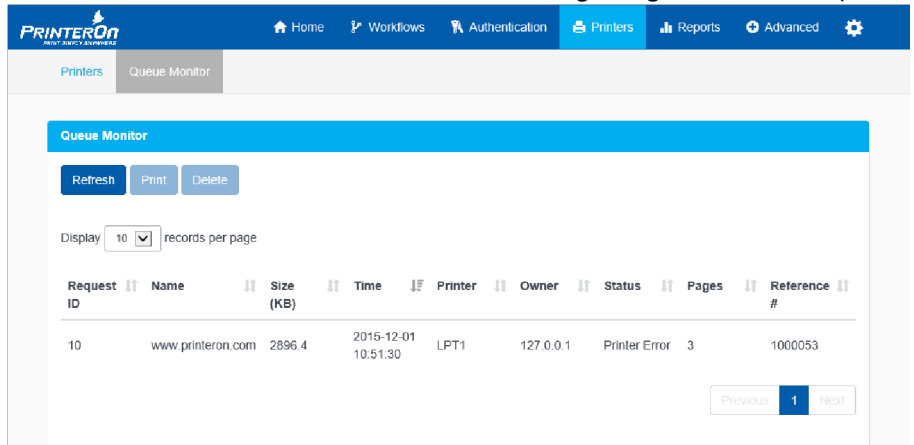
PRINTERON
PRINT SIMPLY ANYWHERE

Home Workflows Authentication Printers Reports Advanced

Printers Queue Monitor

Queue Monitor

Refresh Print Delete

Display 10 records per page

| Request ID | Name | Size (KB) | Time | Printer | Owner | Status | Pages | Reference # |
|---|---|---|---|---|---|---|---|---|
| 10 | www.printeron.com | 2896.4 | 2015-12-01 10:51:30 | LPT1 | 127.0.0.1 | Printer Error | 3 | 1000053 |

Previous 1 Next